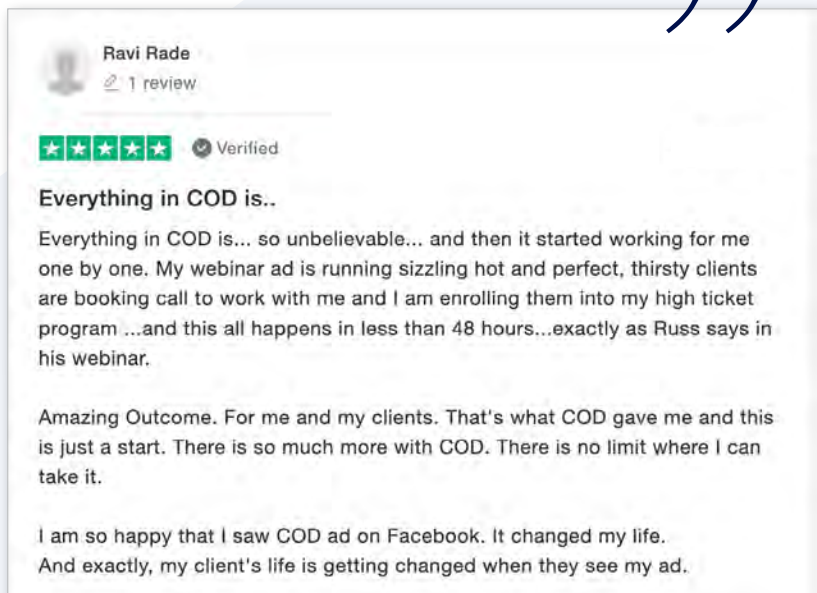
Ravi Rade
1 review

Verified

Everything in COD is..

Everything in COD is... so unbelievable... and then it started working for me one by one. My webinar ad is running sizzling hot and perfect, thirsty clients are booking call to work with me and I am enrolling them into my high ticket program ...and this all happens in less than 48 hours...exactly as Russ says in his webinar.

Amazing Outcome. For me and my clients. That's what COD gave me and this is just a start. There is so much more with COD. There is no limit where I can take it.

I am so happy that I saw COD ad on Facebook. It changed my life.
And exactly, my client's life is getting changed when they see my ad.